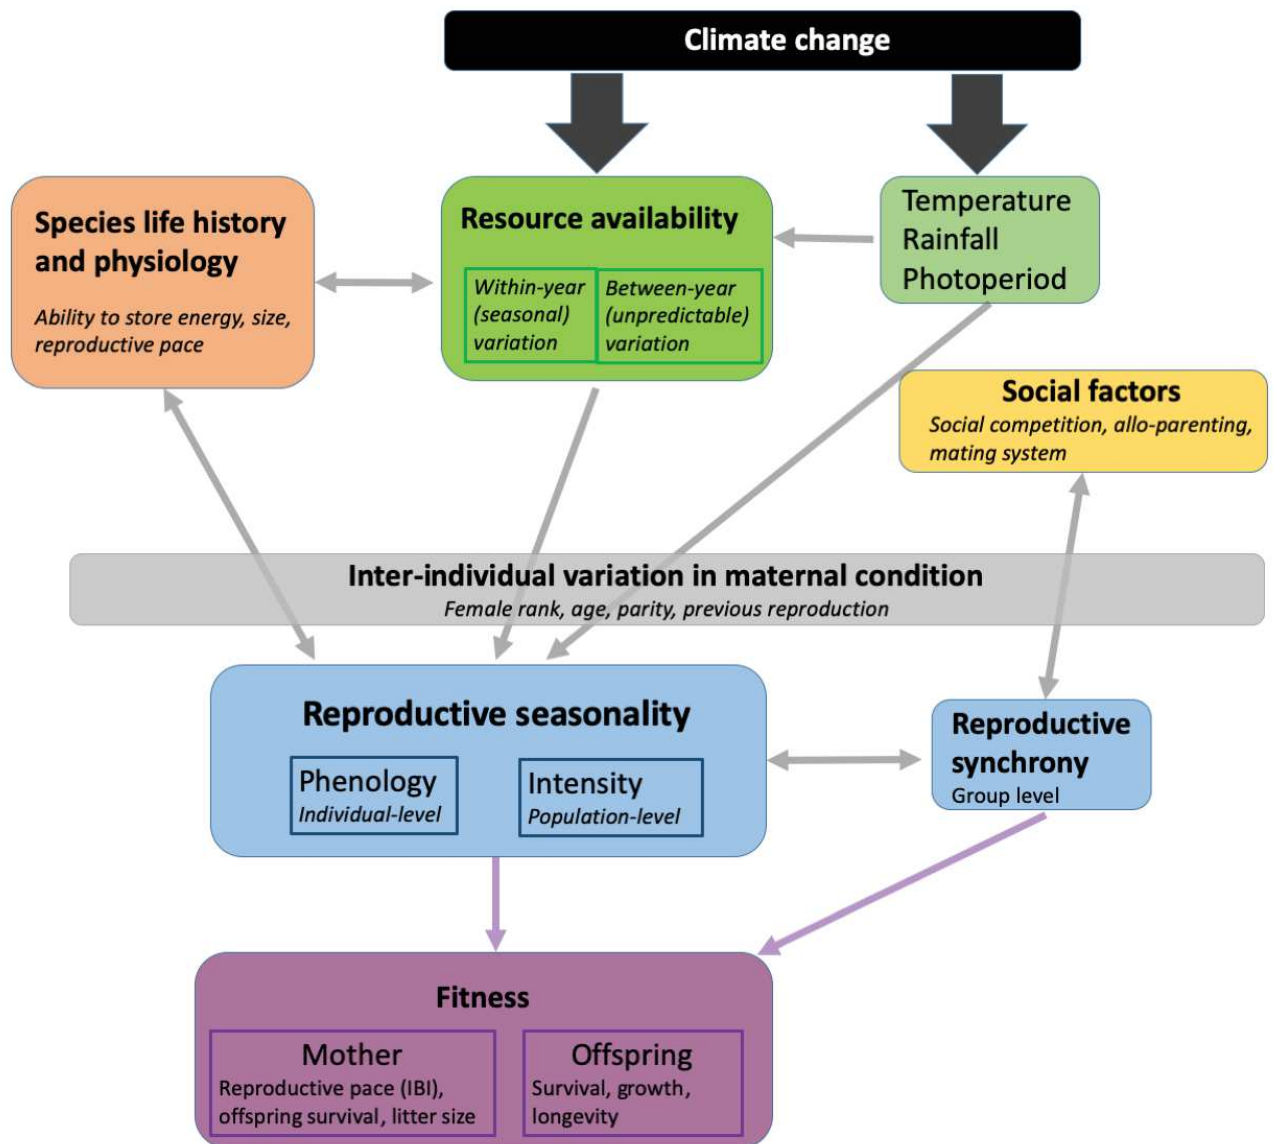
Climate change

Species life history and physiology

Ability to store energy, size, reproductive pace

Resource availability

Within-year (seasonal) variation

Between-year (unpredictable) variation

Temperature
Rainfall
Photoperiod

Social factors
Social competition, allo-parenting, mating system

Inter-individual variation in maternal condition
Female rank, age, parity, previous reproduction

Reproductive seasonality

Phenology
Individual-level

Intensity
Population-level

Reproductive synchrony
Group level

Fitness

Mother
Reproductive pace (IBI), offspring survival, litter size

Offspring
Survival, growth, longevity